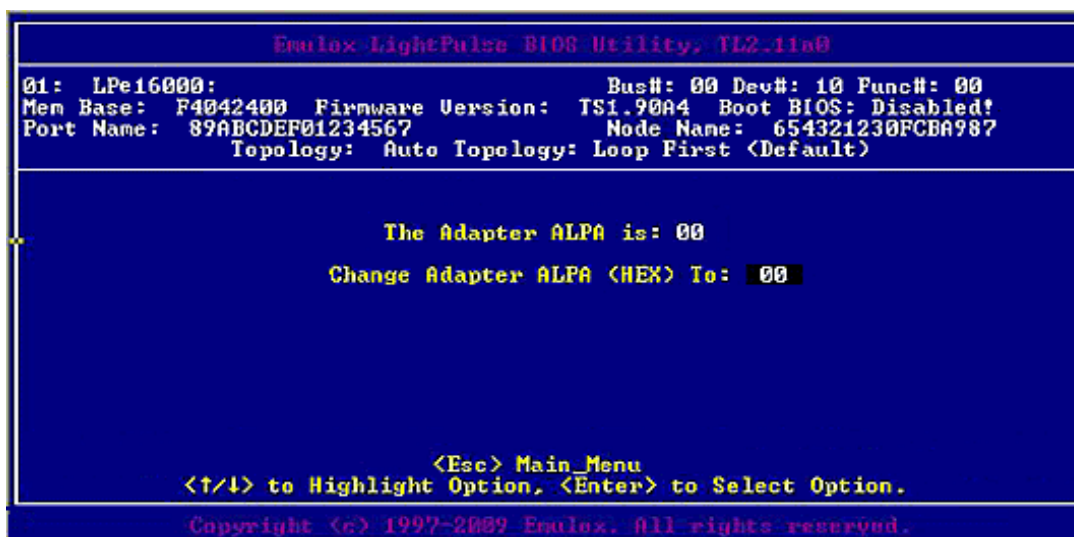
Emulex LightPulse BIOS Utility, TL2.11a0

01: LPe16000: Bus#: 00 Dev#: 10 Func#: 00
Mem Base: F4042400 Firmware Version: TS1.90A4 Boot BIOS: Disabled!
Port Name: 89ABCDEF01234567 Node Name: 654321230FCBA987
Topology: Auto Topology: Loop First (Default)

The Adapter ALPA is: 00

Change Adapter ALPA (HEX) To: 00

<Esc> Main_Menu
<↑/↓> to Highlight Option, <Enter> to Select Option.

Copyright (c) 1997-2009 Emulex. All rights reserved.